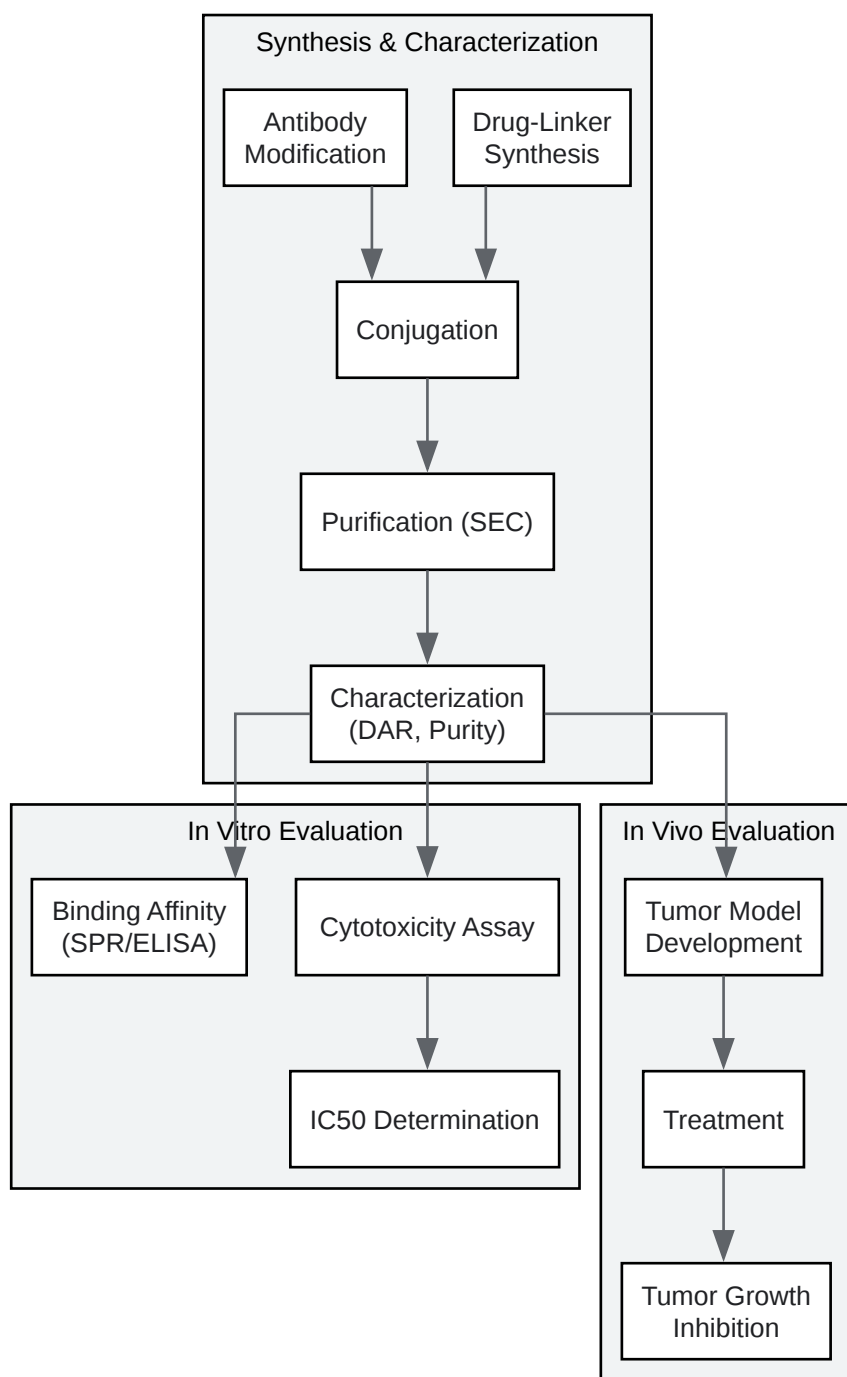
Synthesis & Characterization

Antibody Modification

Drug-Linker Synthesis

Conjugation

Purification (SEC)

Characterization (DAR, Purity)

In Vitro Evaluation

Binding Affinity (SPR/ELISA)

Cytotoxicity Assay

IC50 Determination

In Vivo Evaluation

Tumor Model Development

Treatment

Tumor Growth Inhibition